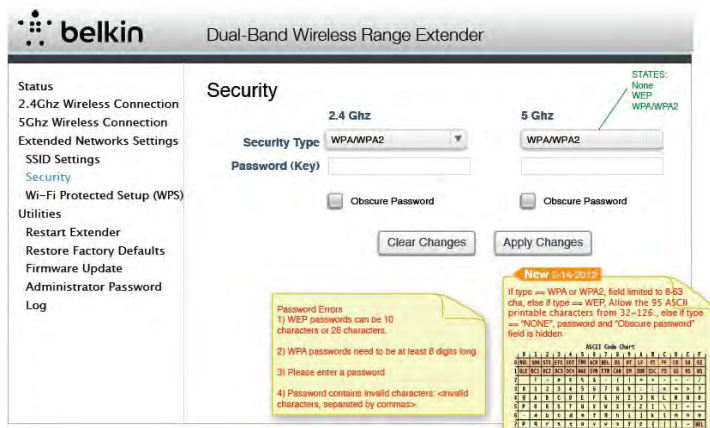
belkin

Dual-Band Wireless Range Extender

Status
2.4Ghz Wireless Connection
5Ghz Wireless Connection
Extended Networks Settings
SSID Settings
Security
Wi-Fi Protected Setup (WPS)
Utilities
Restart Extender
Restore Factory Defaults
Firmware Update
Administrator Password
Log

Security

STATES:
None
WEP
WPA/WPA2

2.4 Ghz

5 Ghz

Security Type WPA/WPA2

WPA/WPA2

Password (Key)

Obscure Password

Obscure Password

Clear Changes

Apply Changes

New 2-14-2012

If type == WPA or WPA2, field limited to 8-63 cha, else if type == WEP, Allow the 95 ASCII printable characters from 32~126., else if type == "NONE", password and "Obscure password" field is hidden.

ASCII Code Chart

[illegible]

Password Errors
1) WEP passwords can be 10 characters or 26 characters.

2) WPA passwords need to be at least 8 digits long.

3) Please enter a password

4) Password contains invalid characters: <invalid characters, separated by commas>